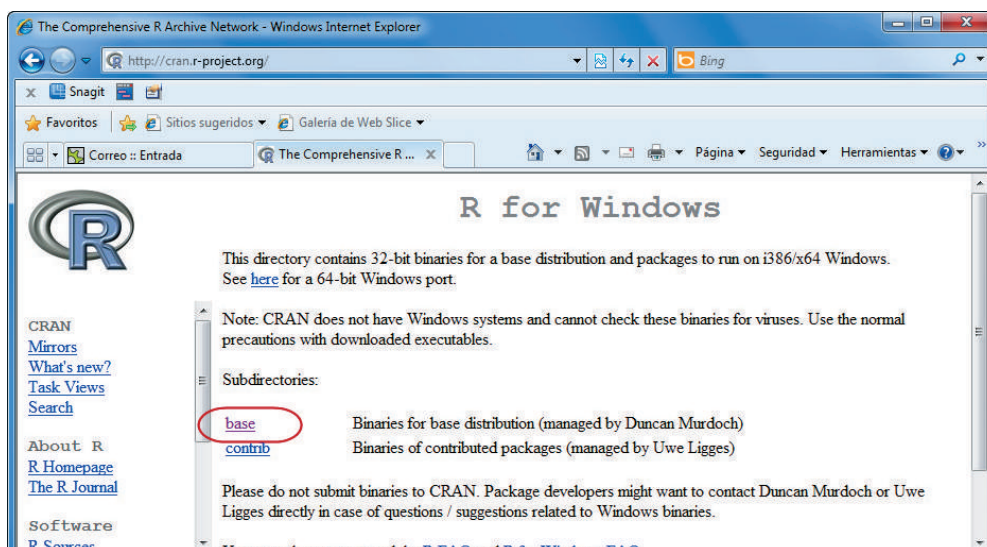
The Comprehensive R Archive Network - Windows Internet Explorer

http://cran.r-project.org/

Bing

Snagit

Favoritos | Sitios sugeridos ▾ | Galería de Web Slice ▾

Correo :: Entrada | The Comprehensive R ... ×

Página ▾ Seguridad ▾ Herramientas ▾

R

CRAN
Mirrors
What's new?
Task Views
Search

About R
R Homepage
The R Journal

Software
R Sources

R for Windows

This directory contains 32-bit binaries for a base distribution and packages to run on i386/x64 Windows. See here for a 64-bit Windows port.

Note: CRAN does not have Windows systems and cannot check these binaries for viruses. Use the normal precautions with downloaded executables.

Subdirectories:

| base | Binaries for base distribution (managed by Duncan Murdoch) |
|---|---|
| contrib | Binaries of contributed packages (managed by Uwe Ligges) |

Please do not submit binaries to CRAN. Package developers might want to contact Duncan Murdoch or Uwe Ligges directly in case of questions / suggestions related to Windows binaries.

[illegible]